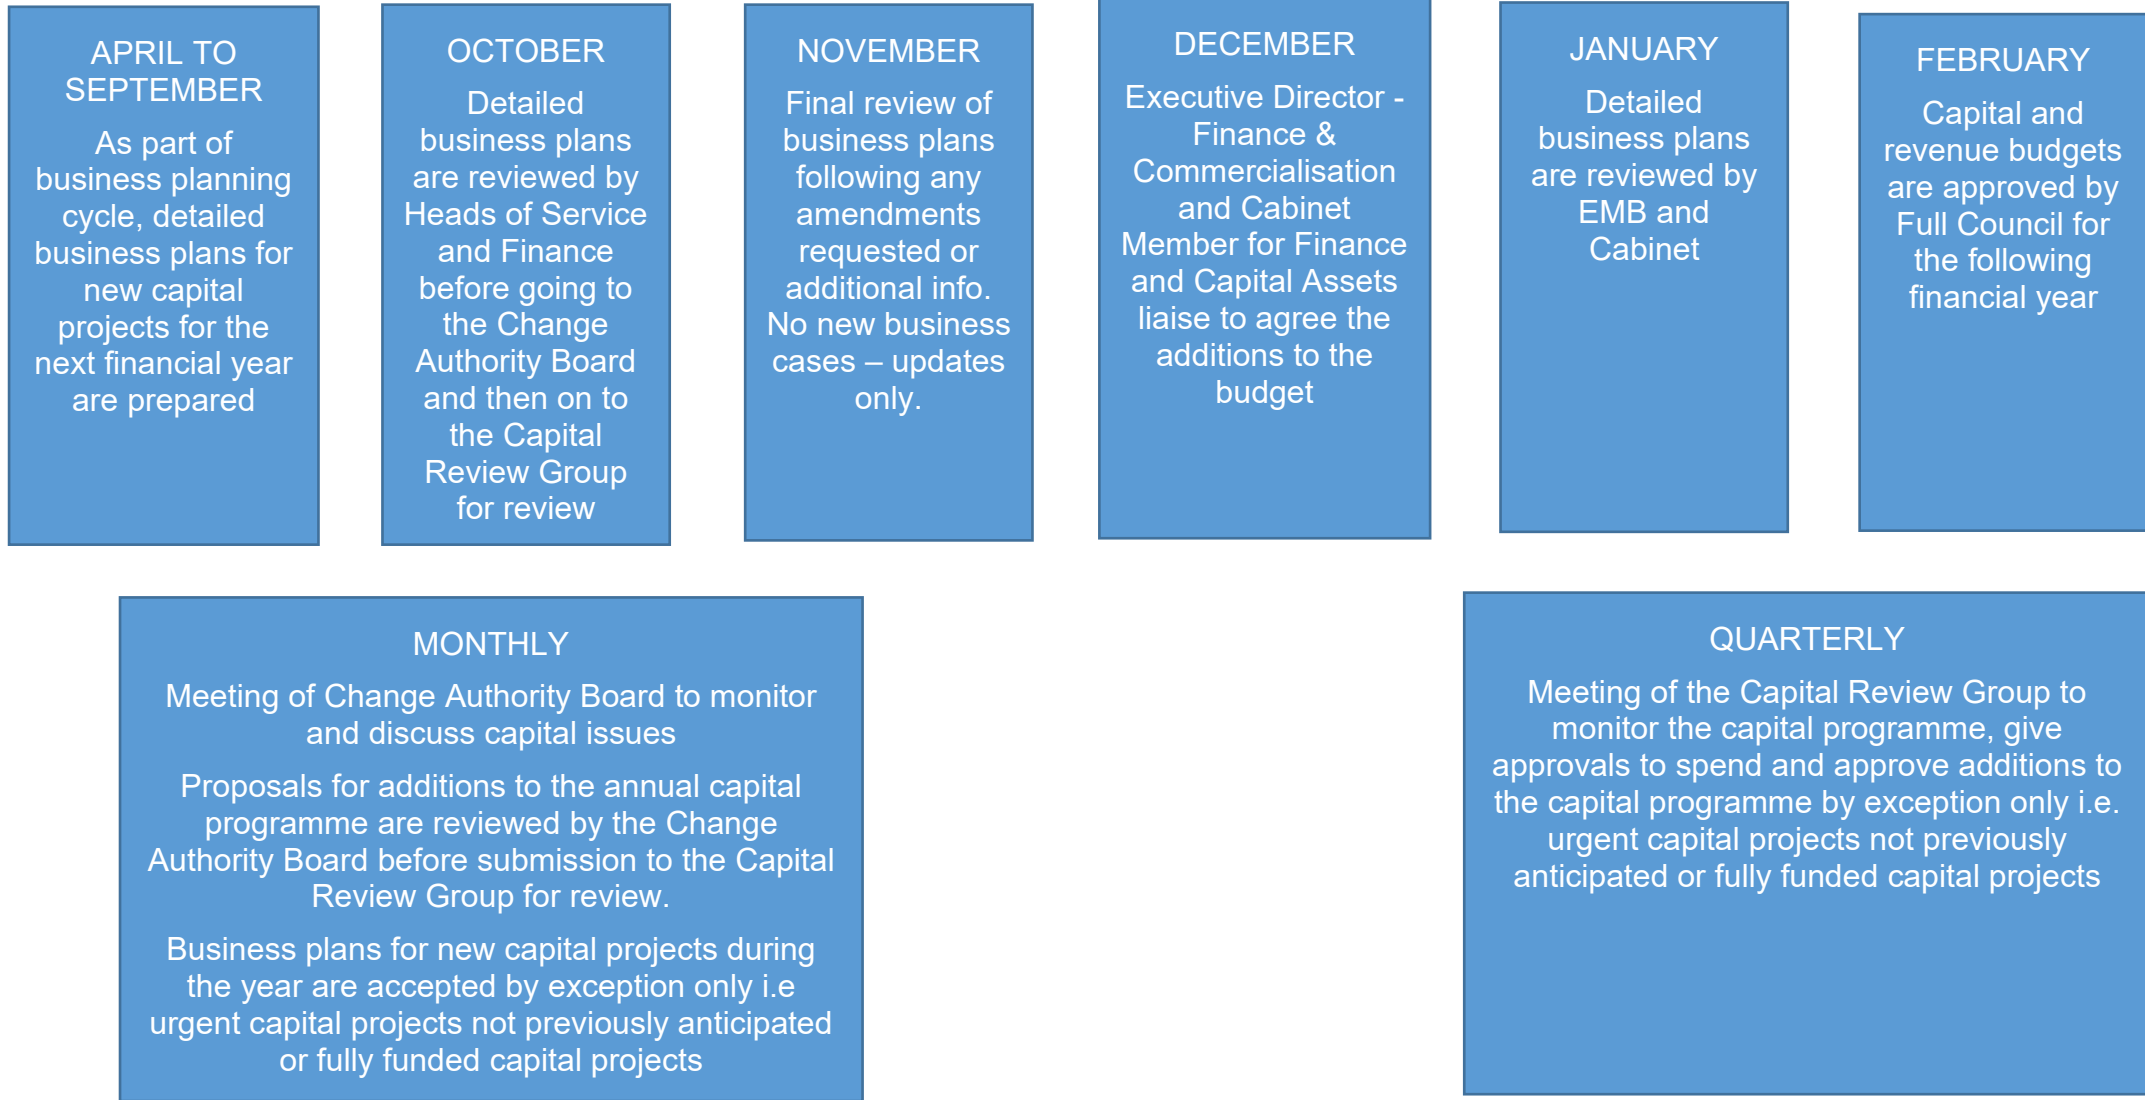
APRIL TO SEPTEMBER

As part of business planning cycle, detailed business plans for new capital projects for the next financial year are prepared

OCTOBER

Detailed business plans are reviewed by Heads of Service and Finance before going to the Change Authority Board and then on to the Capital Review Group for review

NOVEMBER

Final review of business plans following any amendments requested or additional info. No new business cases – updates only.

DECEMBER

Executive Director - Finance & Commercialisation and Cabinet Member for Finance and Capital Assets liaise to agree the additions to the budget

JANUARY

Detailed business plans are reviewed by EMB and Cabinet

FEBRUARY

Capital and revenue budgets are approved by Full Council for the following financial year

MONTHLY

Meeting of Change Authority Board to monitor and discuss capital issues

Proposals for additions to the annual capital programme are reviewed by the Change Authority Board before submission to the Capital Review Group for review.

Business plans for new capital projects during the year are accepted by exception only i.e urgent capital projects not previously anticipated or fully funded capital projects

QUARTERLY

Meeting of the Capital Review Group to monitor the capital programme, give approvals to spend and approve additions to the capital programme by exception only i.e. urgent capital projects not previously anticipated or fully funded capital projects